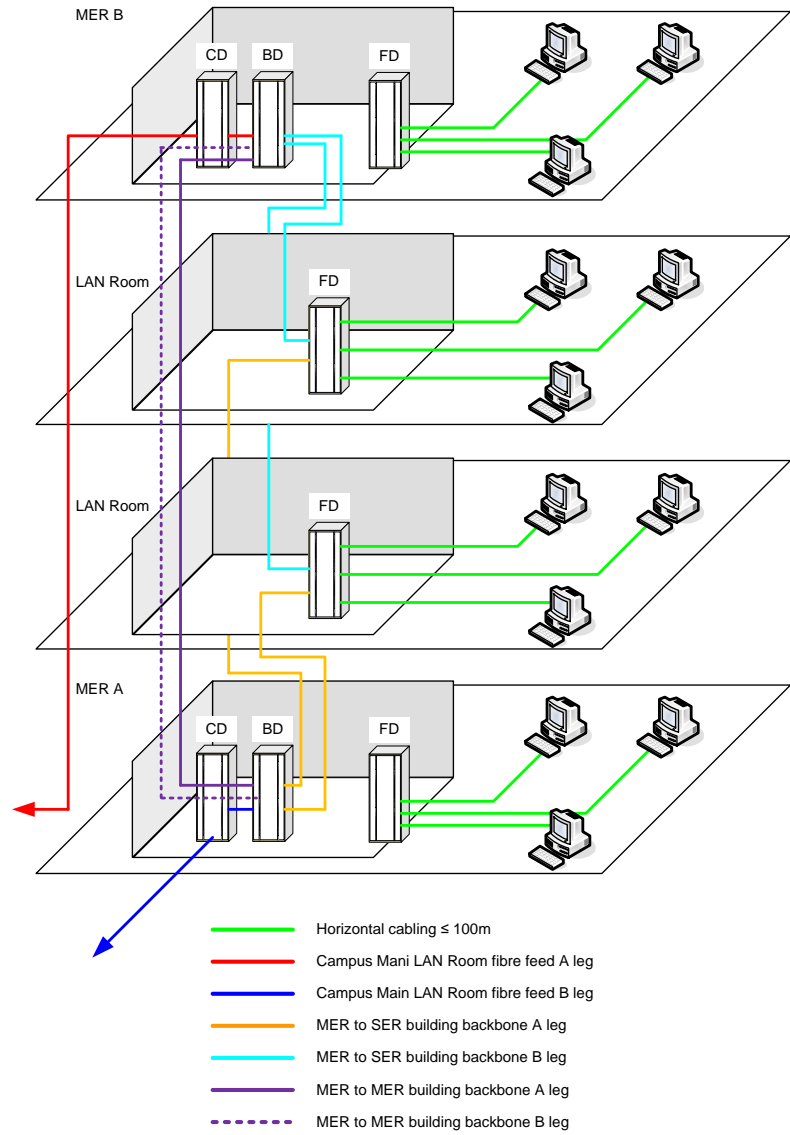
MER B

CD BD FD

LAN Room

FD

LAN Room

FD

MER A

CD BD FD

Horizontal cabling ≤ 100m
Campus Mani LAN Room fibre feed A leg
Campus Main LAN Room fibre feed B leg
MER to SER building backbone A leg
MER to SER building backbone B leg
MER to MER building backbone A leg
MER to MER building backbone B leg